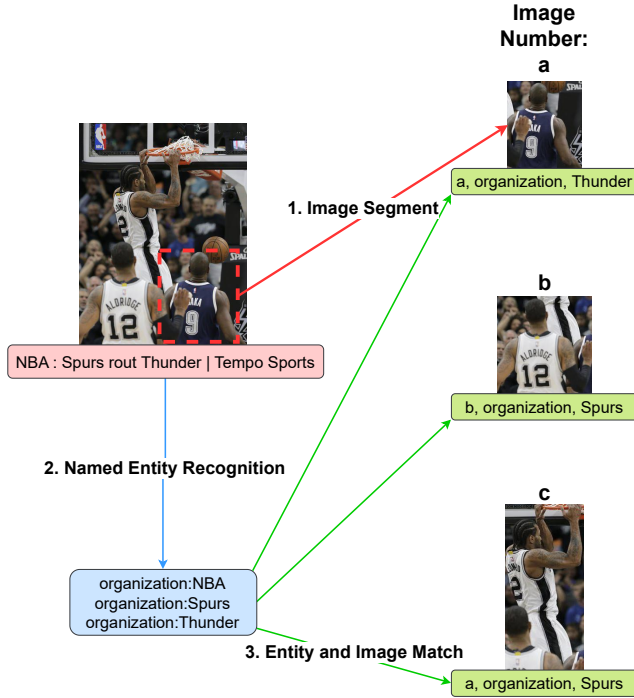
Image Number:

a

a, organization, Thunder

1. Image Segment

NBA : Spurs rout Thunder | Tempo Sports

b

b, organization, Spurs

2. Named Entity Recognition

c

organization:NBA
organization:Spurs
organization:Thunder

3. Entity and Image Match

a, organization, Spurs